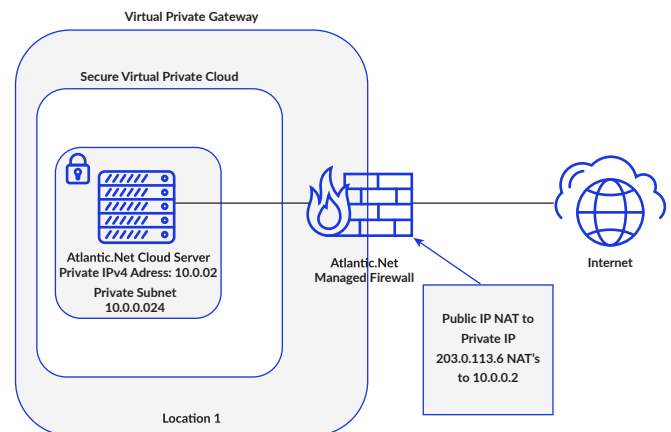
Virtual Private Gateway

Secure Virtual Private Cloud

Atlantic.Net Cloud Server
Private IPv4 Adress: 10.0.02

Private Subnet
10.0.0.024

Atlantic.Net
Managed Firewall

Internet

Public IP NAT to
Private IP
203.0.113.6 NAT's
to 10.0.0.2

Location 1